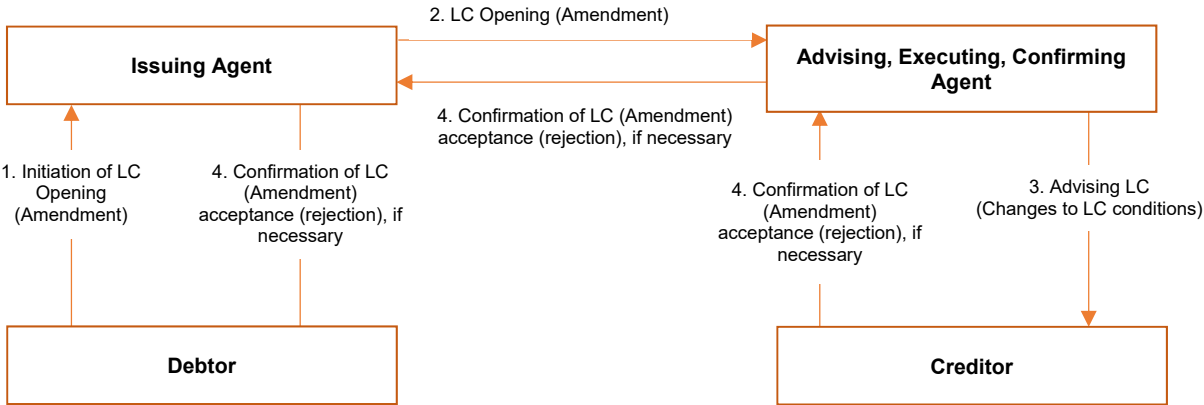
2. LC Opening (Amendment)

Issuing Agent

Advising, Executing, Confirming Agent

4. Confirmation of LC (Amendment) acceptance (rejection), if necessary

1. Initiation of LC Opening (Amendment)

4. Confirmation of LC (Amendment) acceptance (rejection), if necessary

4. Confirmation of LC (Amendment) acceptance (rejection), if necessary

3. Advising LC (Changes to LC conditions)

Debtor

Creditor